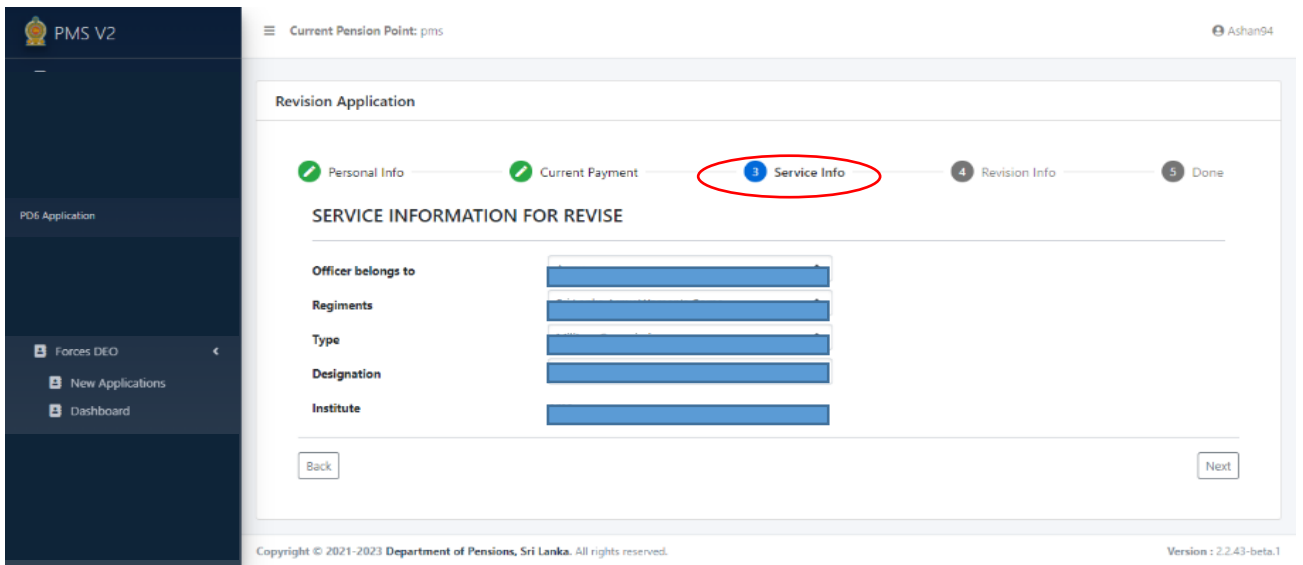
PMS V2

PD6 Application

Forces DEO

New Applications

Dashboard

Current Pension Point: pms

Ashan94

Revision Application

Personal Info

Current Payment

3 Service Info

4 Revision Info

5 Done

SERVICE INFORMATION FOR REVISE

Officer belongs to

Regiments

Type

Designation

Institute

Back

Next

Copyright © 2021-2023 Department of Pensions, Sri Lanka. All rights reserved.

Version : 2.2.43-beta.1